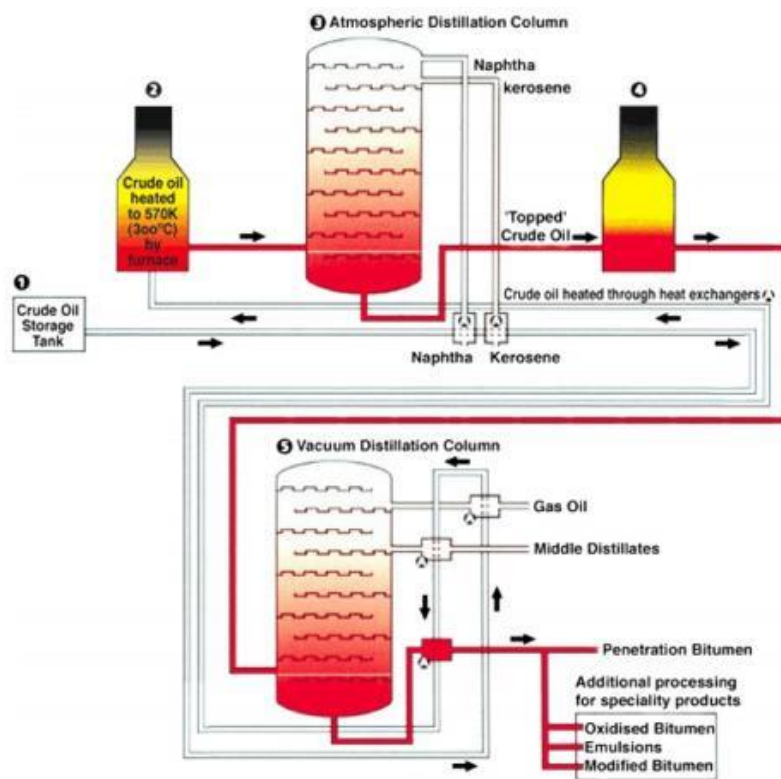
3 Atmospheric Distillation Column

Naphtha

kerosene

2

Crude oil heated to 570K (3oo°C) by furnace

4

'Topped' Crude Oil

1

Crude Oil Storage Tank

Crude oil heated through heat exchangers

Naphtha Kerosene

5 Vacuum Distillation Column

Gas Oil

Middle Distillates

Penetration Bitumen

Additional processing for speciality products

Oxidised Bitumen

Emulsions

Modified Bitumen